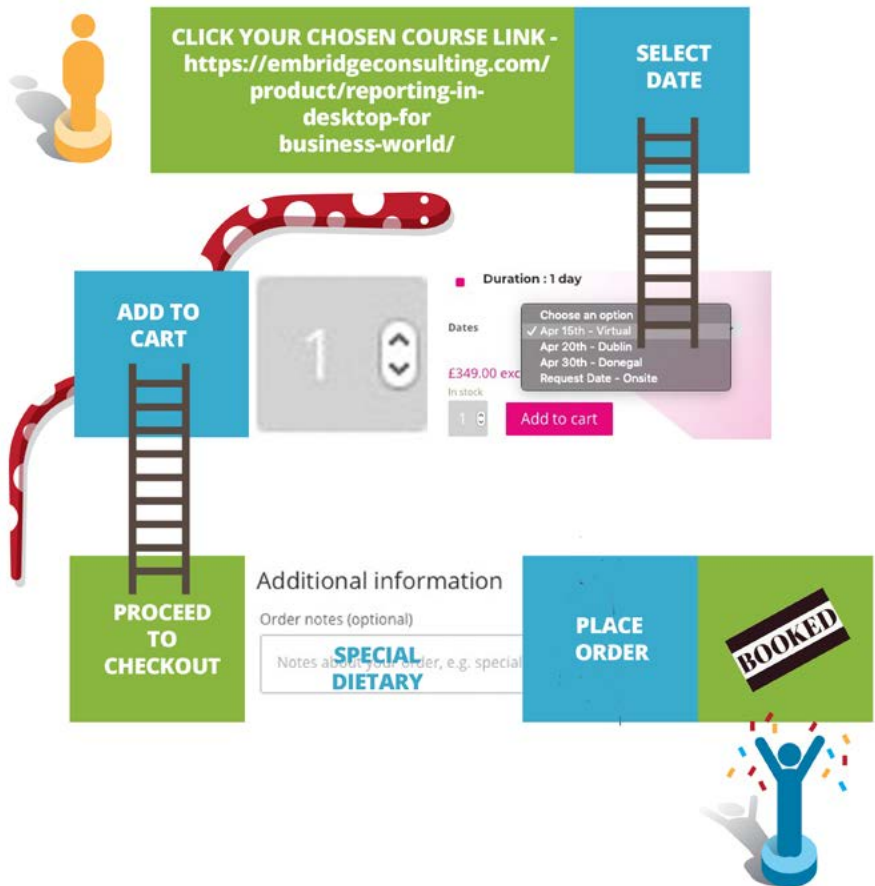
CLICK YOUR CHOSEN COURSE LINK - https://embridgeconsulting.com/product/reporting-in-desktop-for business-world/

SELECT DATE

ADD TO CART

1

Duration : 1 day

Dates

Choose an option
✓ Apr 15th - Virtual
Apr 20th - Dublin
Apr 30th - Donegal
Request Date - Onsite

£349.00 exc

In stock

1

Add to cart

PROCEED TO CHECKOUT

Additional information

Order notes (optional)

Notes about your order, e.g. special

SPECIAL DIETARY

PLACE ORDER

BOOKED